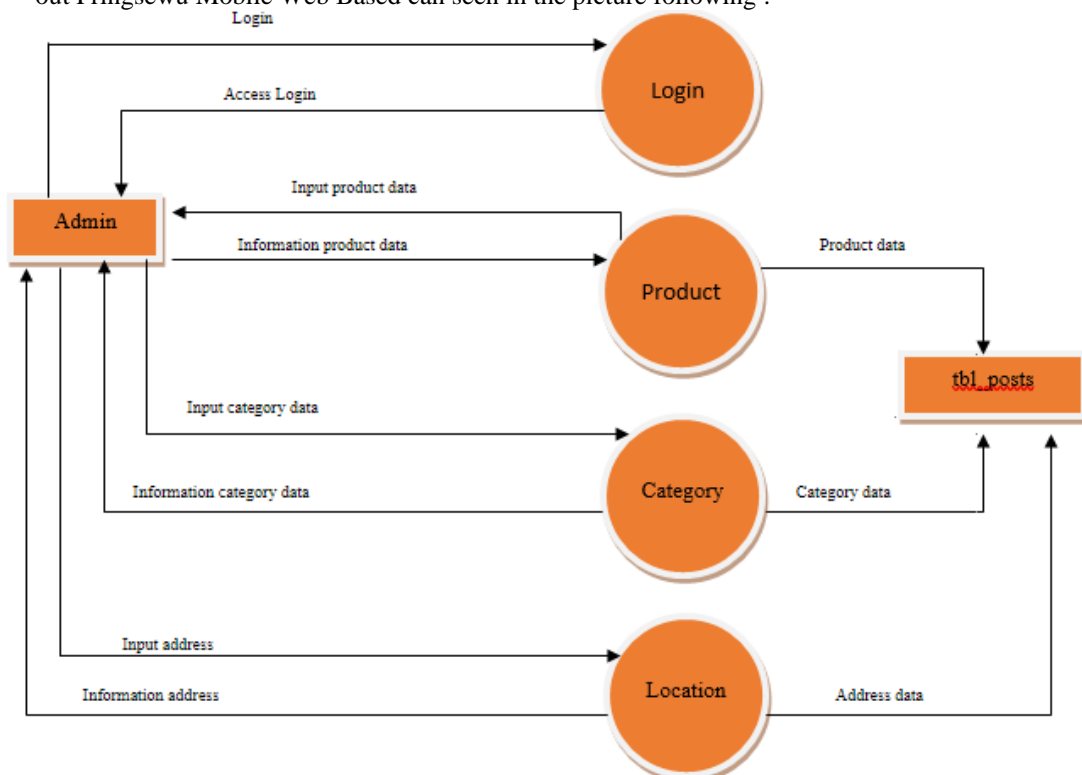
out Pringsewu Mobile Web Based can seen in the picture following :

Login

Login

Access Login

Admin

Input product data

Information product data

Product

Product data

tbl_posts

Input category data

Category

Information category data

Category data

Input address

Location

Information address

Address data